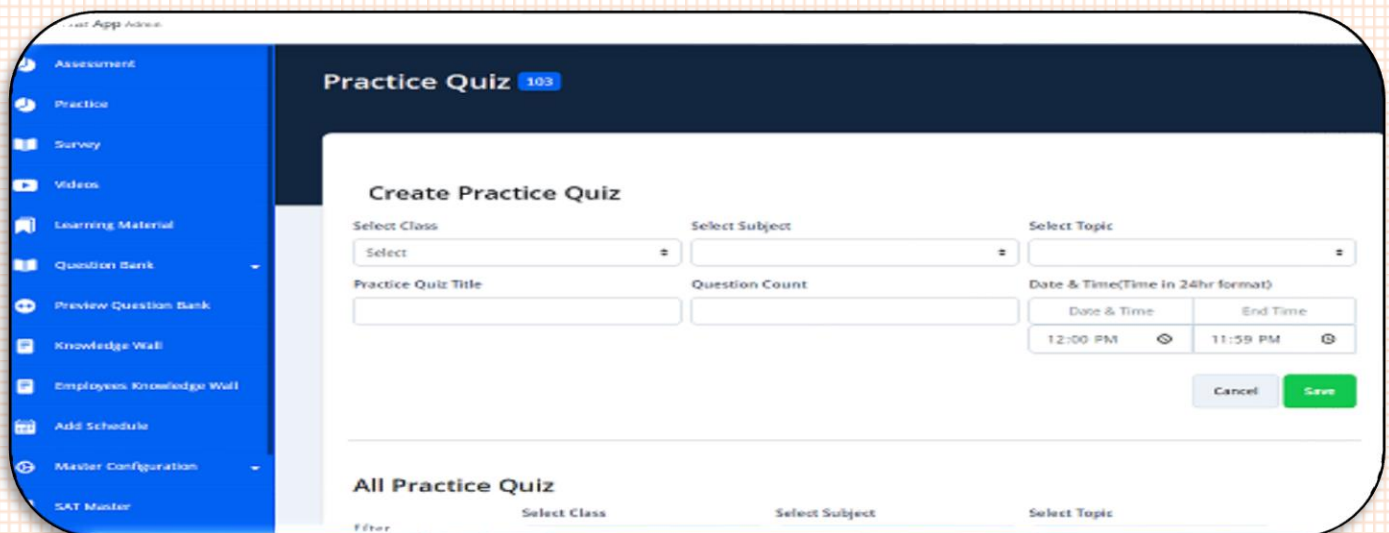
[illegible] App Admin

Assessment

Practice

Survey

Videos

Learning Material

Question Bank

Preview Question Bank

Knowledge Wall

Employees Knowledge Wall

Add Schedule

Master Configuration

SAT Master

Practice Quiz 103

Create Practice Quiz

Select Class
Select

Select Subject

Select Topic

Practice Quiz Title

Question Count

Date & Time(Time in 24hr format)
Date & Time
12:00 PM
End Time
11:59 PM

Cancel
Save

All Practice Quiz

Filter
Select Class
Select Subject
Select Topic